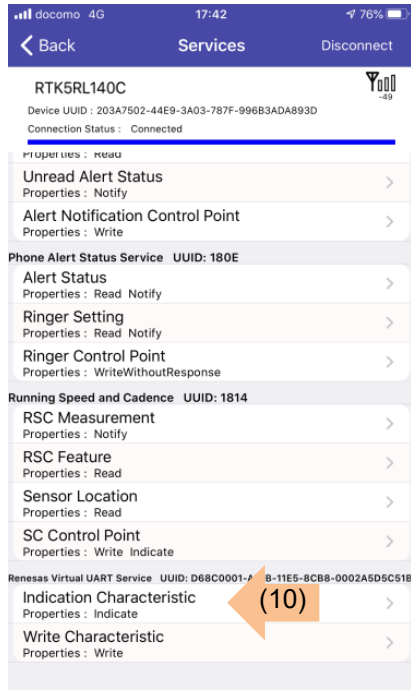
docomo 4G 17:42 76%

Back Services Disconnect

RTK5RL140C
-49
Device UUID : 203A7502-44E9-3A03-787F-996B3ADA893D
Connection Status : Connected

Properties : Read

Unread Alert Status
Properties : Notify

Alert Notification Control Point
Properties : Write

Phone Alert Status Service UUID: 180E

Alert Status
Properties : Read Notify

Ringer Setting
Properties : Read Notify

Ringer Control Point
Properties : WriteWithoutResponse

Running Speed and Cadence UUID: 1814

RSC Measurement
Properties : Notify

RSC Feature
Properties : Read

Sensor Location
Properties : Read

SC Control Point
Properties : Write Indicate

Renesas Virtual UART Service UUID: D68C0001-A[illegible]B-11E5-8CB8-0002A5D5C51B

Indication Characteristic
Properties : Indicate

(10)

Write Characteristic
Properties : Write